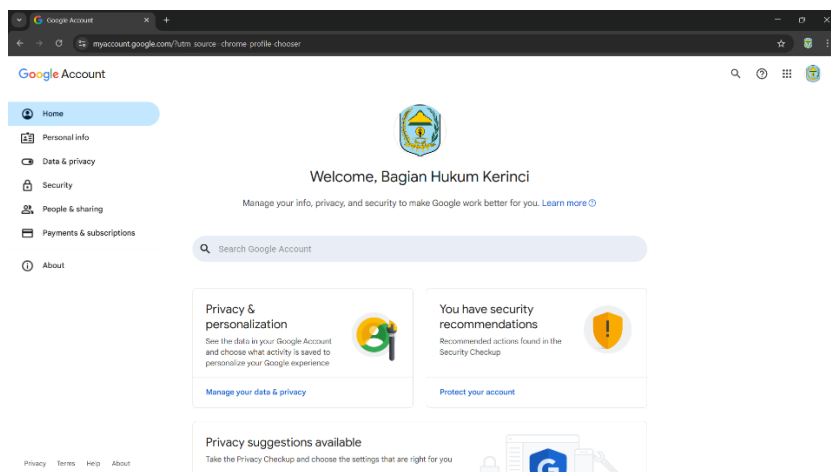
Google Account

myaccount.google.com/?utm_source=chrome-profile-chooser

Google Account

Home
Personal info
Data & privacy
Security
People & sharing
Payments & subscriptions
About

Welcome, Bagian Hukum Kerinci

Manage your info, privacy, and security to make Google work better for you. Learn more

Search Google Account

Privacy & personalization
See the data in your Google Account and choose what activity is saved to personalize your Google experience
Manage your data & privacy

You have security recommendations
Recommended actions found in the Security Checkup
Protect your account

Privacy suggestions available
Take the Privacy Checkup and choose the settings that are right for you

Privacy Terms Help About